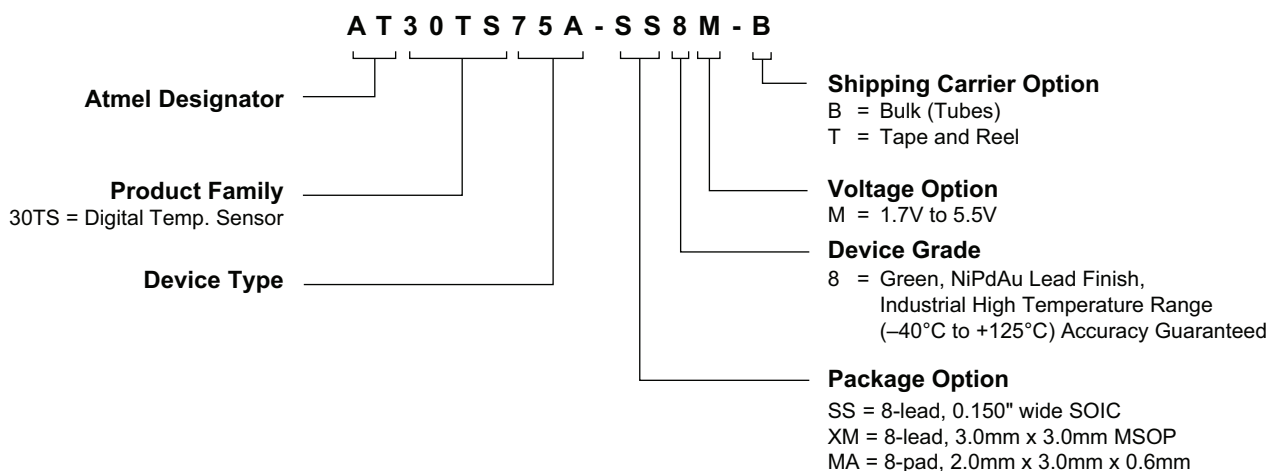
A T 3 0 T S 7 5 A - S S 8 M - B

Atmel Designator

Product Family
30TS = Digital Temp. Sensor

Device Type

Shipping Carrier Option
B = Bulk (Tubes)
T = Tape and Reel

Voltage Option
M = 1.7V to 5.5V

Device Grade
8 = Green, NiPdAu Lead Finish, Industrial High Temperature Range (–40°C to +125°C) Accuracy Guaranteed

Package Option
SS = 8-lead, 0.150" wide SOIC
XM = 8-lead, 3.0mm x 3.0mm MSOP
MA = 8-pad, 2.0mm x 3.0mm x 0.6mm